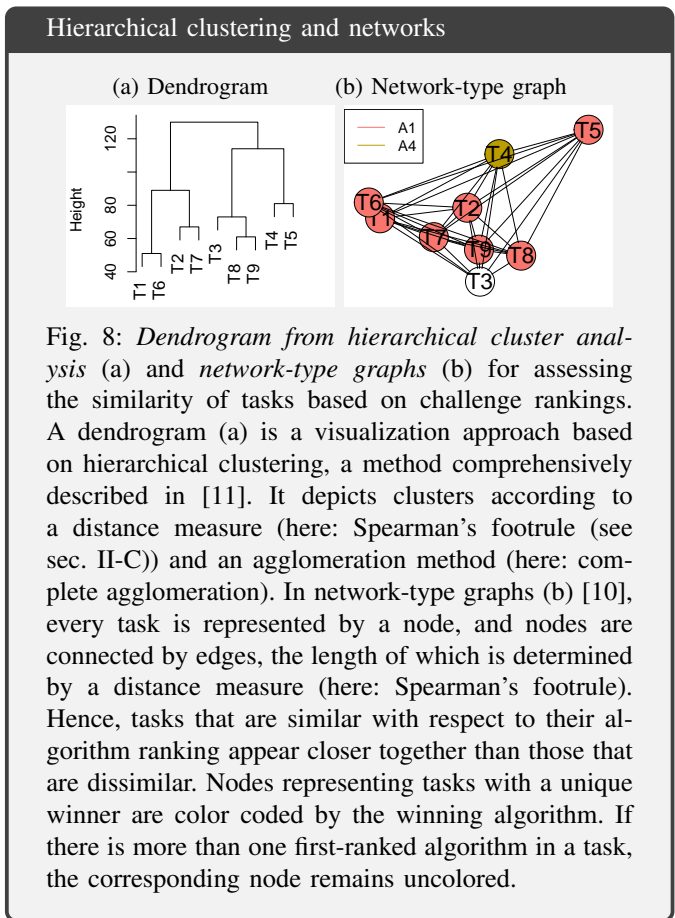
Hierarchical clustering and networks

(a) Dendrogram

Height

120
80
60
40

T1 T6 T2 T7 T3 T8 T9 T4 T5

(b) Network-type graph

A1
A4

T5
T4
T6
T1
T2
T7
T9
T8
T3

Fig. 8: *Dendrogram from hierarchical cluster analysis* (a) and *network-type graphs* (b) for assessing the similarity of tasks based on challenge rankings. A dendrogram (a) is a visualization approach based on hierarchical clustering, a method comprehensively described in [11]. It depicts clusters according to a distance measure (here: Spearman's footrule (see sec. II-C)) and an agglomeration method (here: complete agglomeration). In network-type graphs (b) [10], every task is represented by a node, and nodes are connected by edges, the length of which is determined by a distance measure (here: Spearman's footrule). Hence, tasks that are similar with respect to their algorithm ranking appear closer together than those that are dissimilar. Nodes representing tasks with a unique winner are color coded by the winning algorithm. If there is more than one first-ranked algorithm in a task, the corresponding node remains uncolored.